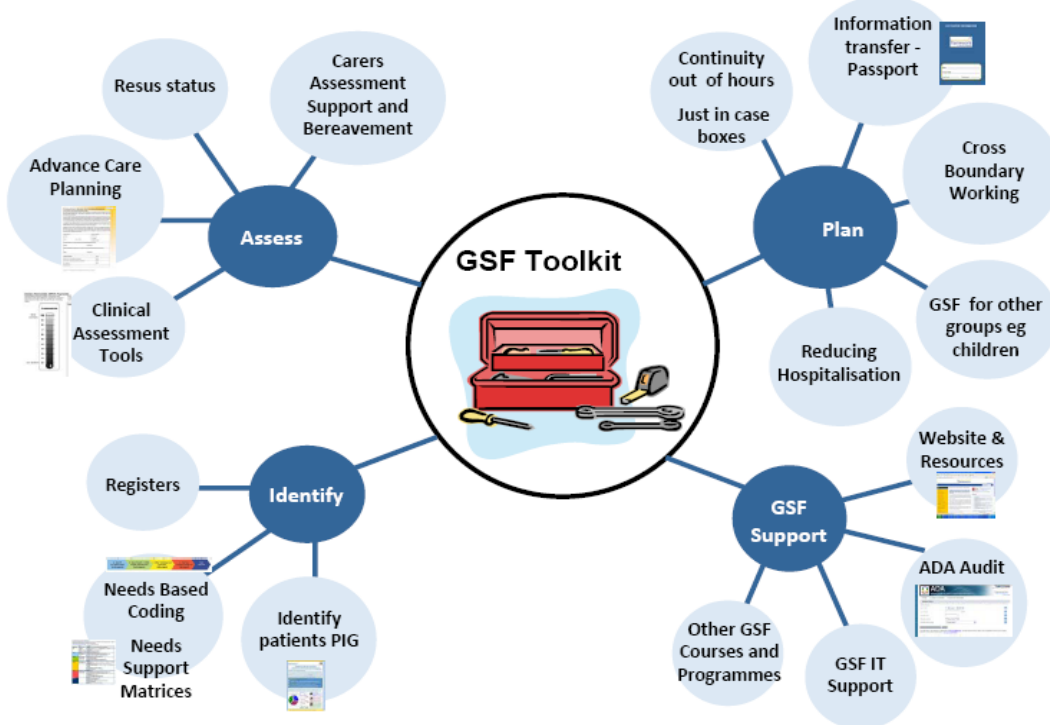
GSF Toolkit

Assess

Resus status

Carers Assessment Support and Bereavement

Advance Care Planning

Clinical Assessment Tools

Plan

Continuity out of hours

Just in case boxes

Information transfer - Passport

Cross Boundary Working

GSF for other groups eg children

Reducing Hospitalisation

Identify

Registers

Needs Based Coding

Needs Support Matrices

Identify patients PIG

GSF Support

Website & Resources

ADA Audit

GSF IT Support

Other GSF Courses and Programmes